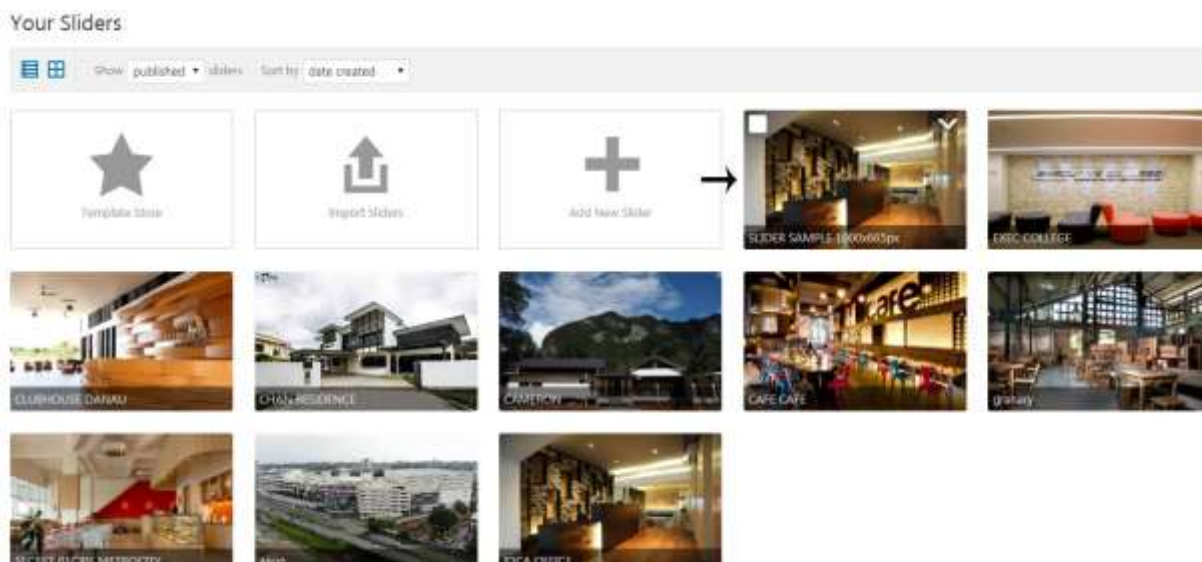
Your Sliders

Show published sliders Sort by date created

Template Store

Import Sliders

Add New Slider

SLIDER SAMPLE 1000x665px

EXEC COLLEGE

CLUBHOUSE DANAU

CHAN RESIDENCE

CAMERON

CAFE CAFE

granary

SECRET RECIPE METROCITY

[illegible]

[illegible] OFFICE